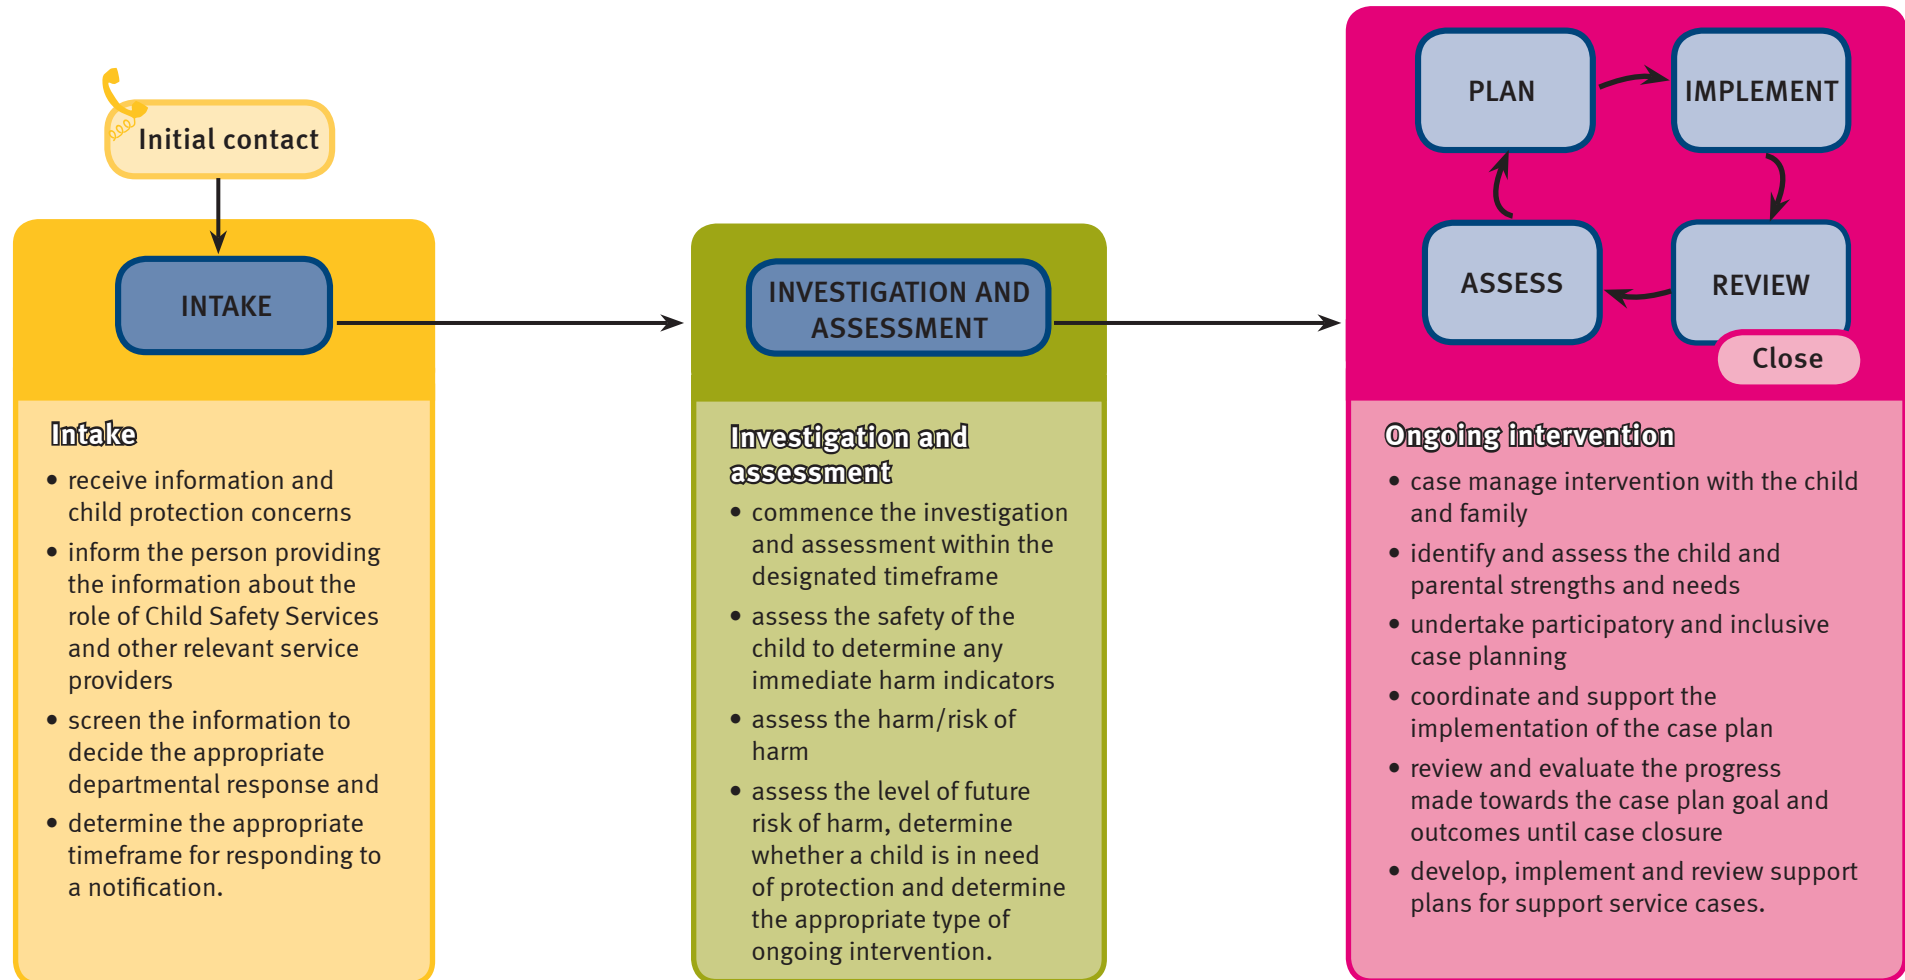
Initial contact

INTAKE

Intake

- receive information and child protection concerns
- inform the person providing the information about the role of Child Safety Services and other relevant service providers
- screen the information to decide the appropriate departmental response and
- determine the appropriate timeframe for responding to a notification.

INVESTIGATION AND ASSESSMENT

Investigation and assessment

- commence the investigation and assessment within the designated timeframe
- assess the safety of the child to determine any immediate harm indicators
- assess the harm/risk of harm
- assess the level of future risk of harm, determine whether a child is in need of protection and determine the appropriate type of ongoing intervention.

PLAN

IMPLEMENT

REVIEW

ASSESS

Close

Ongoing intervention

- case manage intervention with the child and family
- identify and assess the child and parental strengths and needs
- undertake participatory and inclusive case planning
- coordinate and support the implementation of the case plan
- review and evaluate the progress made towards the case plan goal and outcomes until case closure
- develop, implement and review support plans for support service cases.